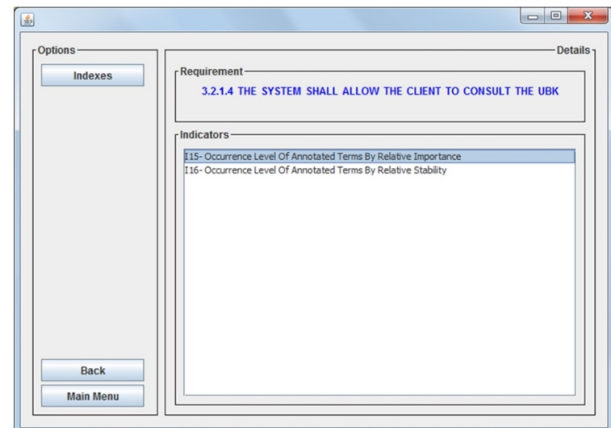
Options

Indexes

Details

Requirement

3.2.1.4 THE SYSTEM SHALL ALLOW THE CLIENT TO CONSULT THE UBK

Indicators

I15- Occurrence Level Of Annotated Terms By Relative Importance
I16- Occurrence Level Of Annotated Terms By Relative Stability

Back

Main Menu